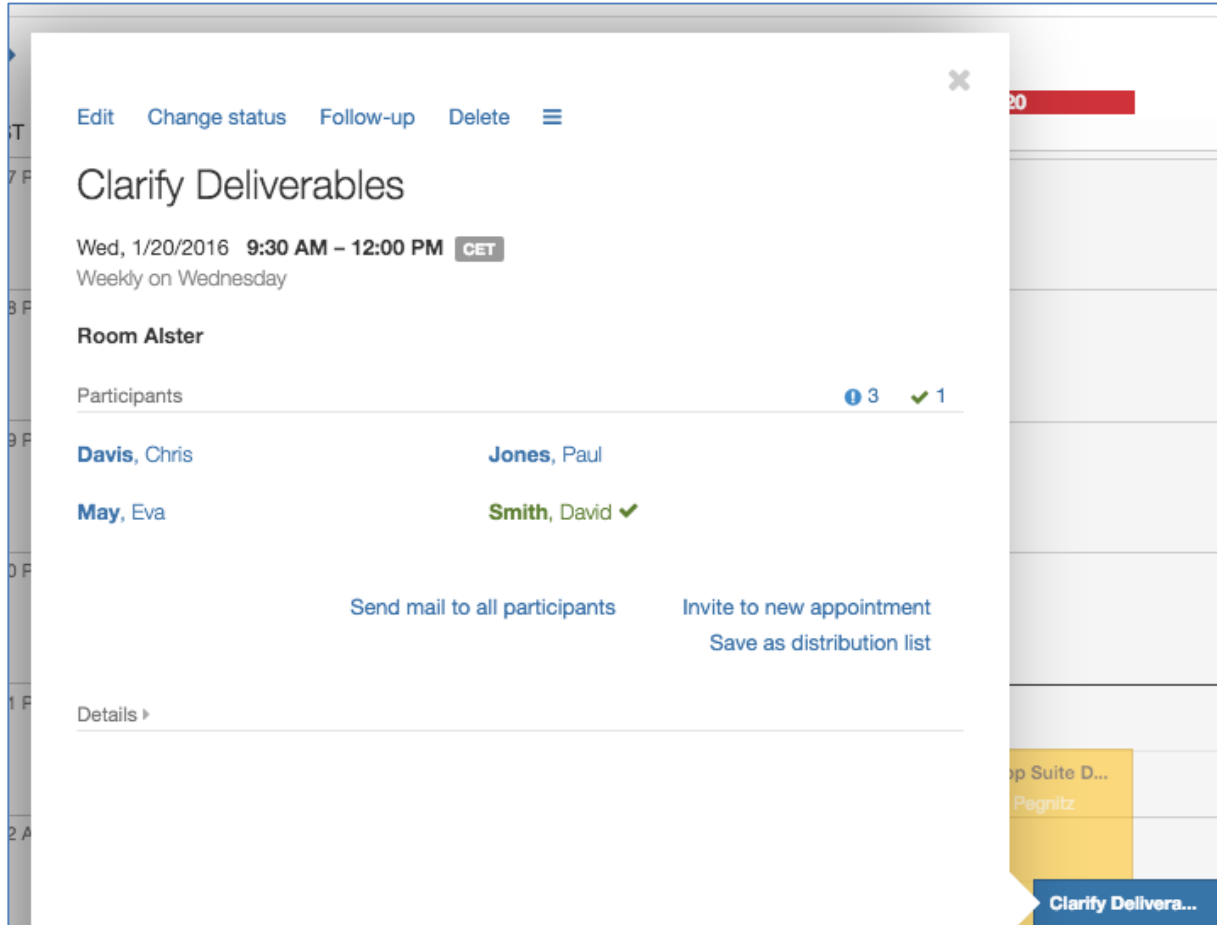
Edit Change status Follow-up Delete ≡

×

20

ST

7 P

Clarify Deliverables

Wed, 1/20/2016 9:30 AM – 12:00 PM CET
Weekly on Wednesday

8 P

Room Alster

Participants 3 1

9 P

Davis, Chris Jones, Paul

May, Eva Smith, David

0 P

Send mail to all participants Invite to new appointment
Save as distribution list

1 P

Details

2 A

op Suite D...
Pegnitz

Clarify Delivera...